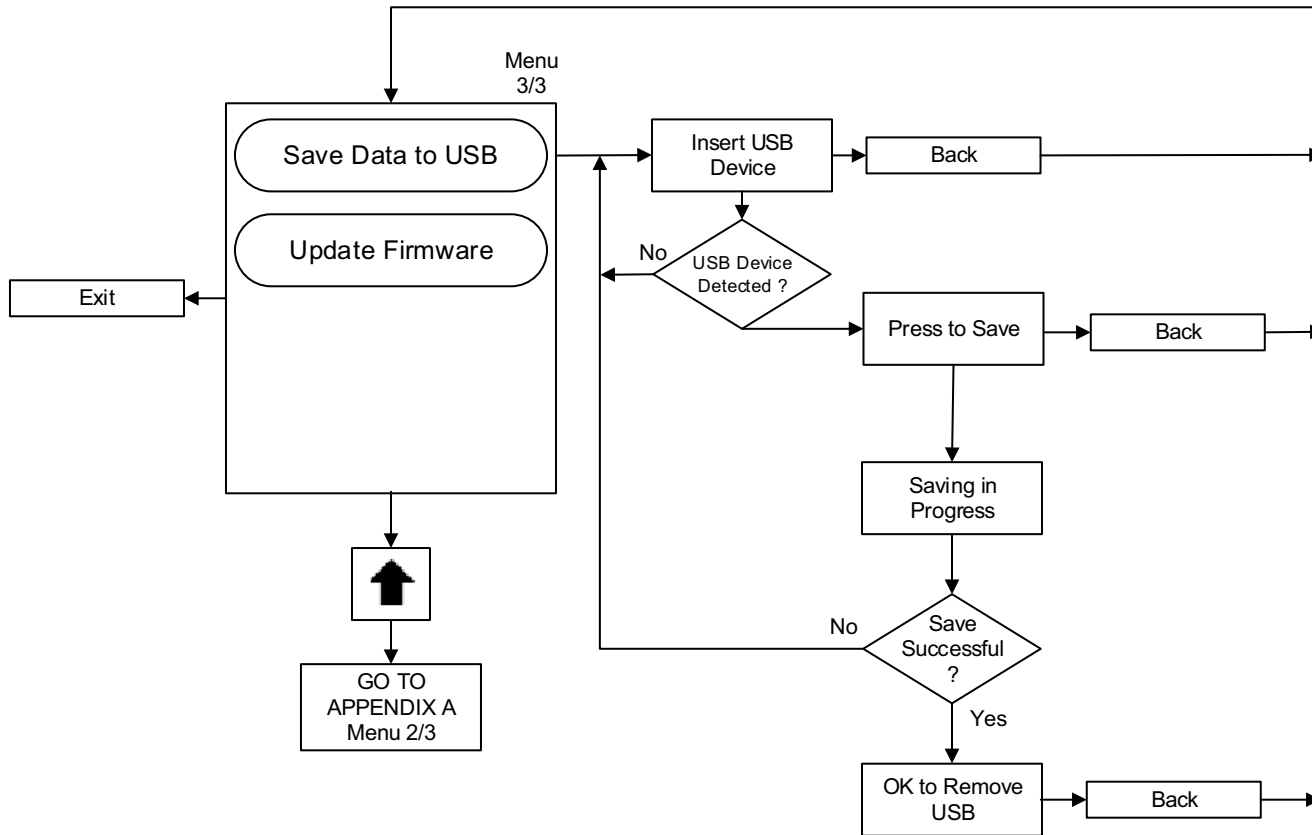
Menu 3/3

Save Data to USB

Update Firmware

Exit

Insert USB Device

Back

No

USB Device Detected ?

Press to Save

Back

Saving in Progress

No

Save Successful ?

Yes

OK to Remove USB

Back

GO TO APPENDIX A Menu 2/3